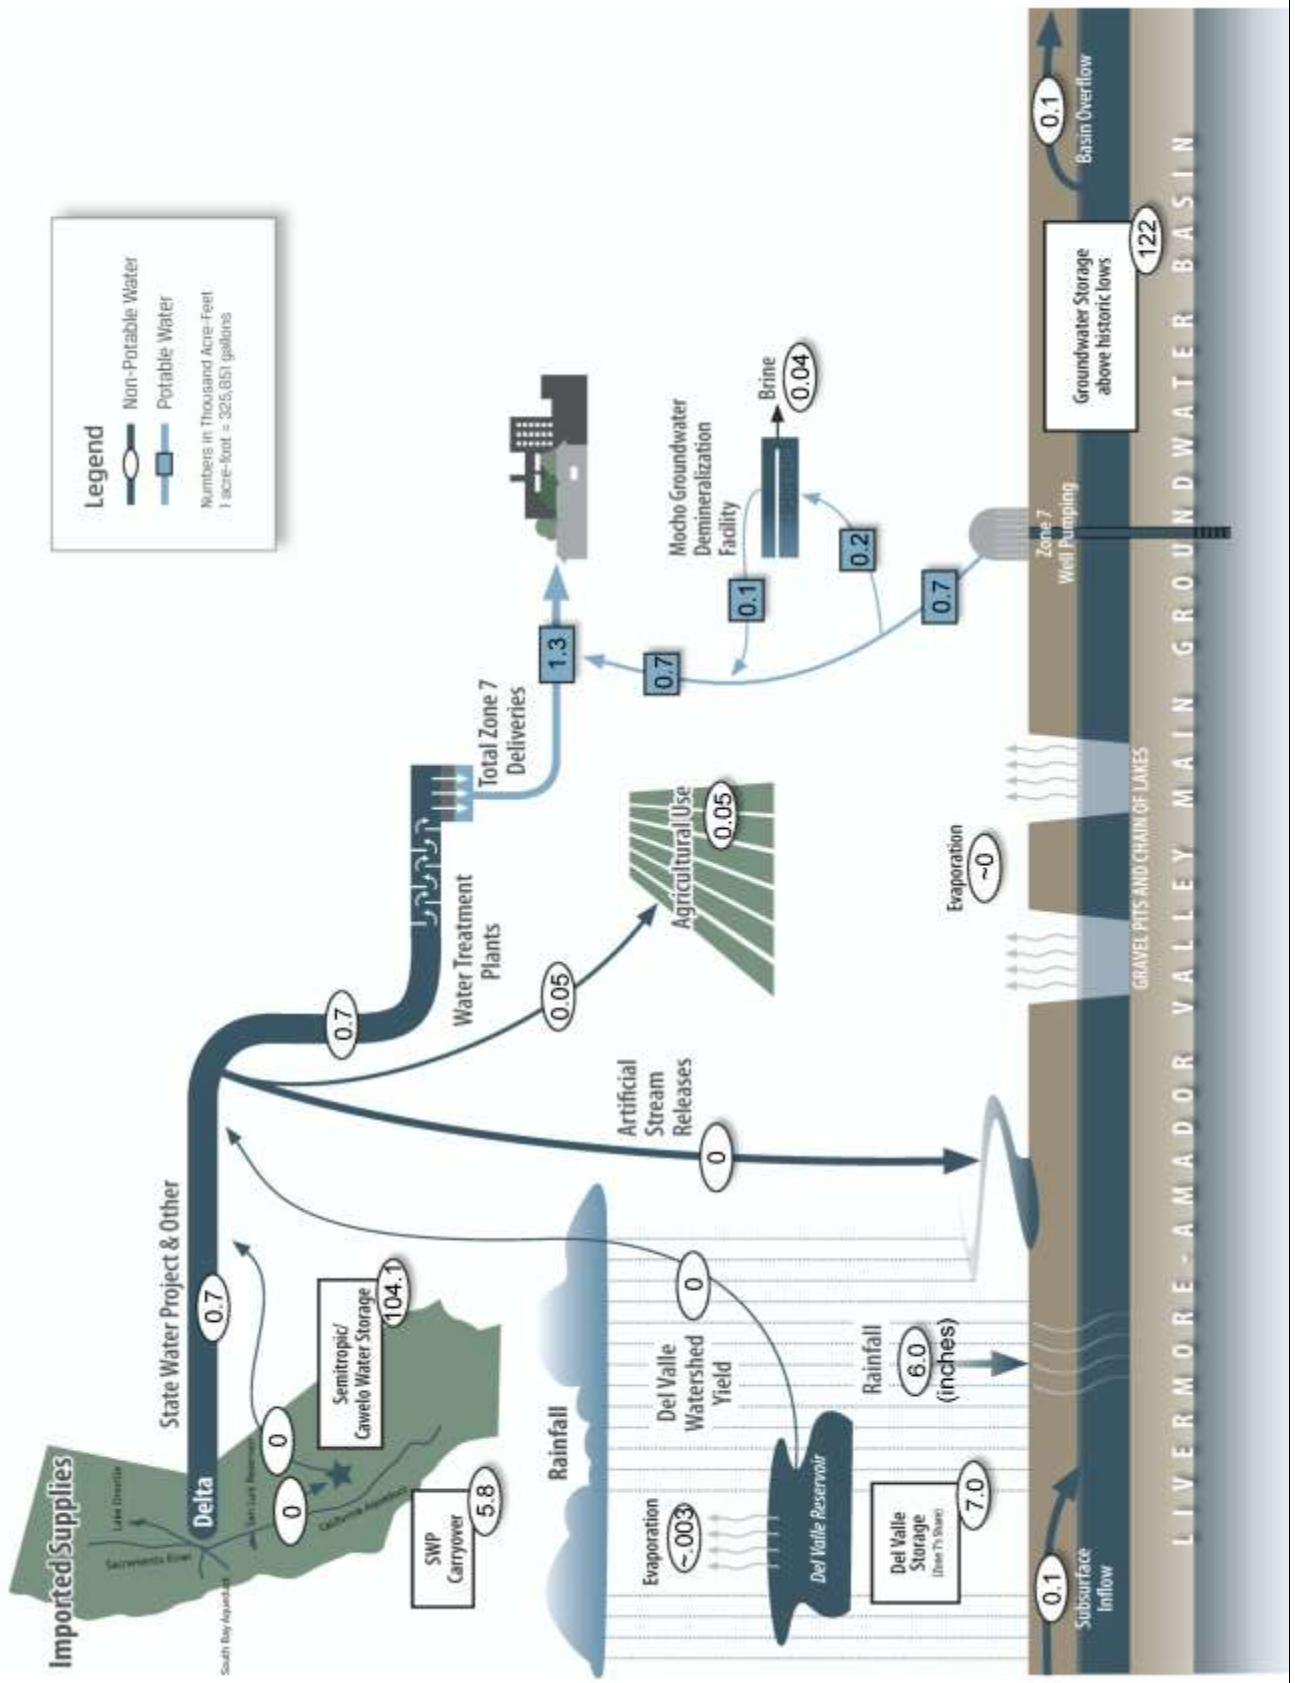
Legend

Non-Potable Water

Potable Water

Numbers in Thousand Acre-Feet
1 acre-foot = 325,851 gallons

Imported Supplies

Lake Oroville

Sacramento River

San Luis Reservoir

California Aqueduct

South Bay Aqueduct

Delta

0

0

State Water Project & Other

0.7

Semitropic/ Cawelo Water Storage

104.1

SWP Carryover

5.8

Rainfall

Evaporation

~.003

Del Valle Reservoir

Del Valle Storage (Zone 7's Share)

7.0

Del Valle Watershed Yield

0

Rainfall

6.0 (inches)

0.7

Water Treatment Plants

Total Zone 7 Deliveries

1.3

0.05

Agricultural Use

0.05

Artificial Stream Releases

0

Evaporation

~0

0.7

0.1

0.2

0.7

Mocho Groundwater Demineralization Facility

Brine

0.04

Zone 7 Well Pumping

Groundwater Storage above historic lows

122

0.1

Basin Overflow

0.1

Subsurface Inflow

GRAVEL PITS AND CHAIN OF LAKES

LIVERMORE-AMADOR VALLEY MAIN GROUNDWATER BASIN